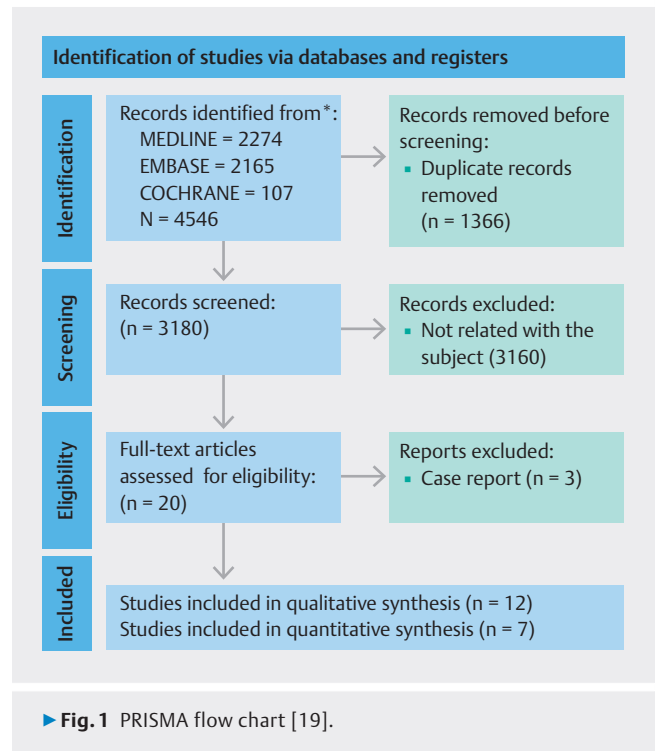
Identification of studies via databases and registers

Identification

Records identified from*:
MEDLINE = 2274
EMBASE = 2165
COCHRANE = 107
N = 4546

Records removed before screening:
- Duplicate records removed (n = 1366)

Screening

Records screened:
(n = 3180)

Records excluded:
- Not related with the subject (3160)

Eligibility

Full-text articles assessed for eligibility:
(n = 20)

Reports excluded:
- Case report (n = 3)

Included

Studies included in qualitative synthesis (n = 12)
Studies included in quantitative synthesis (n = 7)

▶ Fig. 1 PRISMA flow chart [19].